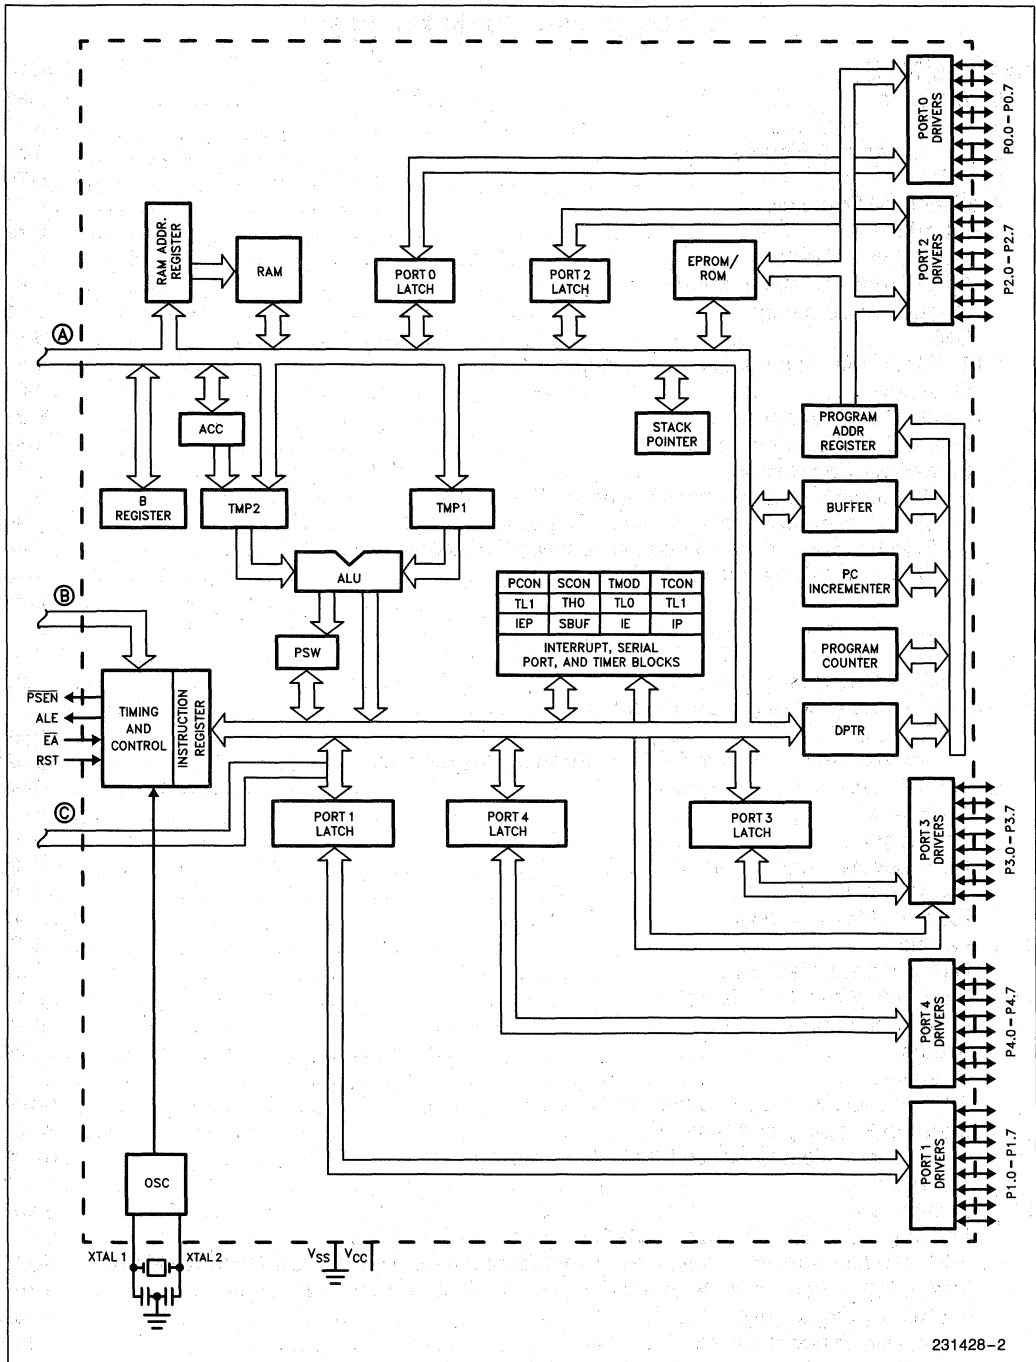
PORT 0 DRIVERS
P0.0 – P0.7
PORT 2 DRIVERS
P2.0 – P2.7
RAM ADDR. REGISTER
RAM
PORT 0 LATCH
PORT 2 LATCH
EPROM/ ROM
Ⓐ
ACC
STACK POINTER
PROGRAM ADDR REGISTER
B REGISTER
TMP2
TMP1
BUFFER
ALU

| PCON | SCON | TMOD | TCON |
|---|---|---|---|
| TL1 | TH0 | TL0 | TL1 |
| IEP | SBUF | IE | IP |

INTERRUPT, SERIAL PORT, AND TIMER BLOCKS
PC INCREMENTER
Ⓑ
PSW
PROGRAM COUNTER
$\overline{PSEN}$
ALE
$\overline{EA}$
RST
TIMING AND CONTROL
INSTRUCTION REGISTER
DPTR
Ⓒ
PORT 1 LATCH
PORT 4 LATCH
PORT 3 LATCH
PORT 3 DRIVERS
P3.0 – P3.7
PORT 4 DRIVERS
P4.0 – P4.7
PORT 1 DRIVERS
P1.0 – P1.7
OSC
XTAL 1
XTAL 2
$V_{SS}$
$V_{CC}$
231428–2